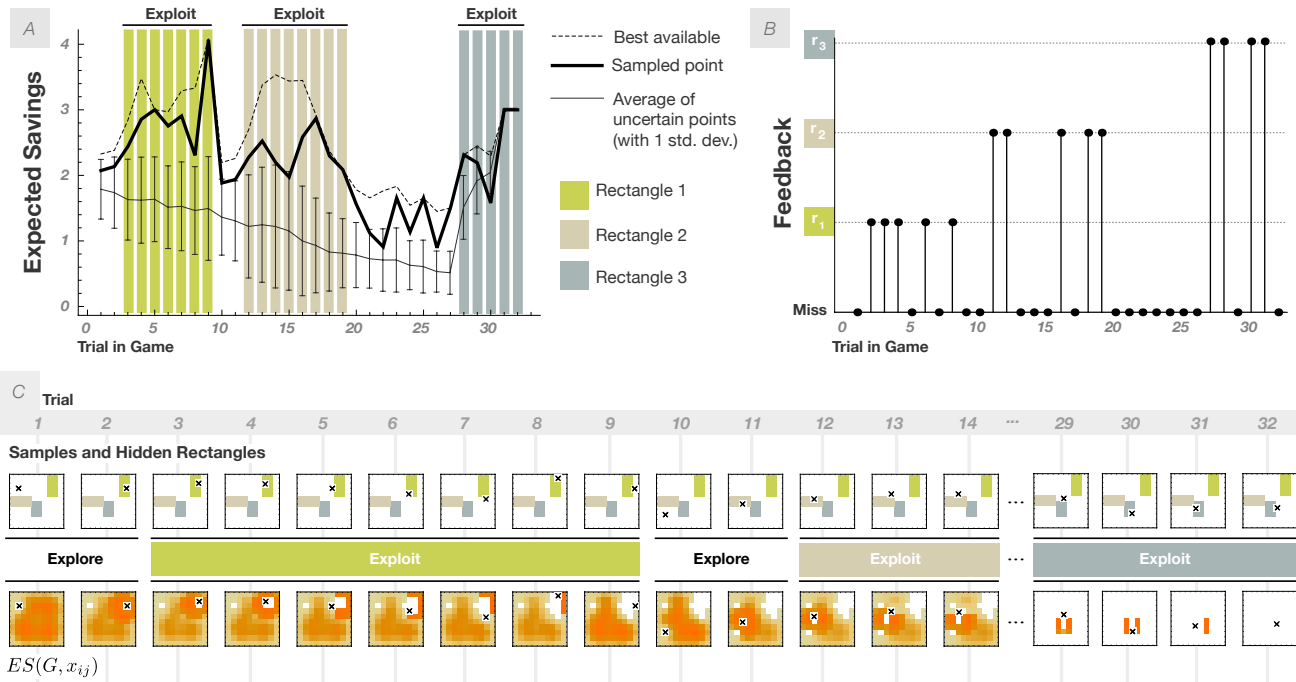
A

Exploit Exploit Exploit

Best available
Sampled point
Average of uncertain points (with 1 std. dev.)

Rectangle 1
Rectangle 2
Rectangle 3

Expected Savings

4
3
2
1
0

0 5 10 15 20 25 30
Trial in Game

B

$r_3$
$r_2$
$r_1$
Miss

Feedback

0 5 10 15 20 25 30
Trial in Game

C

Trial
1 2 3 4 5 6 7 8 9 10 11 12 13 14 ··· 29 30 31 32

Samples and Hidden Rectangles

Explore Exploit Explore Exploit ··· Exploit

$ES(G, x_{ij})$